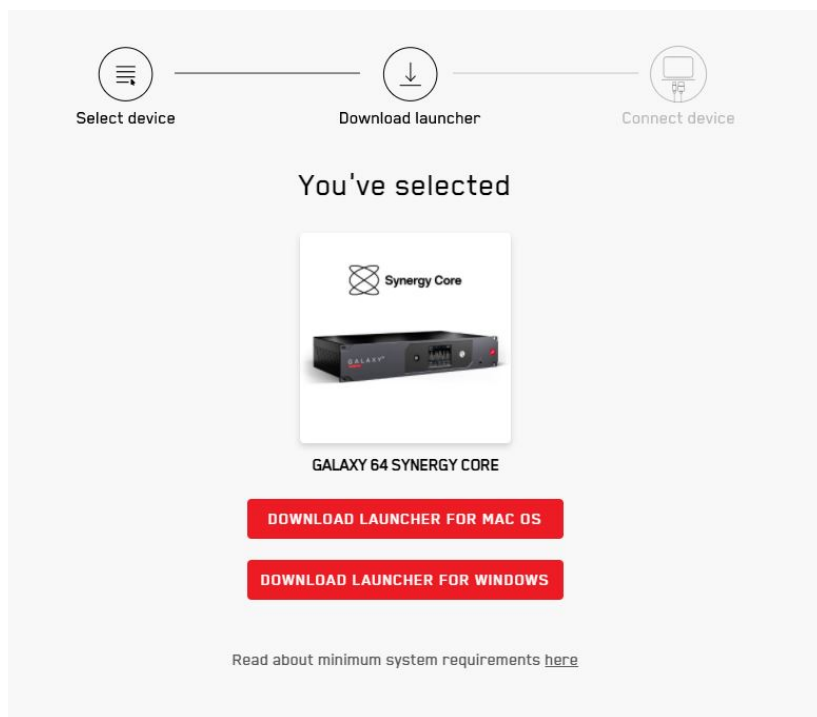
Select device

Download launcher

Connect device

You've selected

Synergy Core

GALAXY

GALAXY 64 SYNERGY CORE

DOWNLOAD LAUNCHER FOR MAC OS

DOWNLOAD LAUNCHER FOR WINDOWS

Read about minimum system requirements here